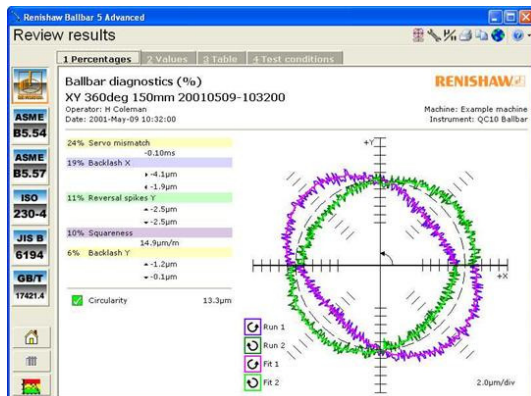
Renishaw Ballbar 5 Advanced

Review results

1 Percentages | 2 Values | 3 Table | 4 Test conditions

ASME B5.54

ASME B5.57

ISO 230-4

JIS B 6194

GB/T 17421.4

Ballbar diagnostics (%)

XY 360deg 150mm 20010509-103200

Operator: H Coleman

Date: 2001-May-09 10:32:00

RENISHAW

Machine: Example machine

Instrument: QC10 Ballbar

24% Servo mismatch

-0.10ms

19% Backlash X

-4.1µm

-1.9µm

11% Reversal spikes Y

-2.5µm

-2.5µm

10% Squareness

14.9µm/m

6% Backlash Y

-1.2µm

-0.1µm

Circularity 13.3µm

+Y

+X

Run 1

Run 2

Fit 1

Fit 2

2.0µm/div